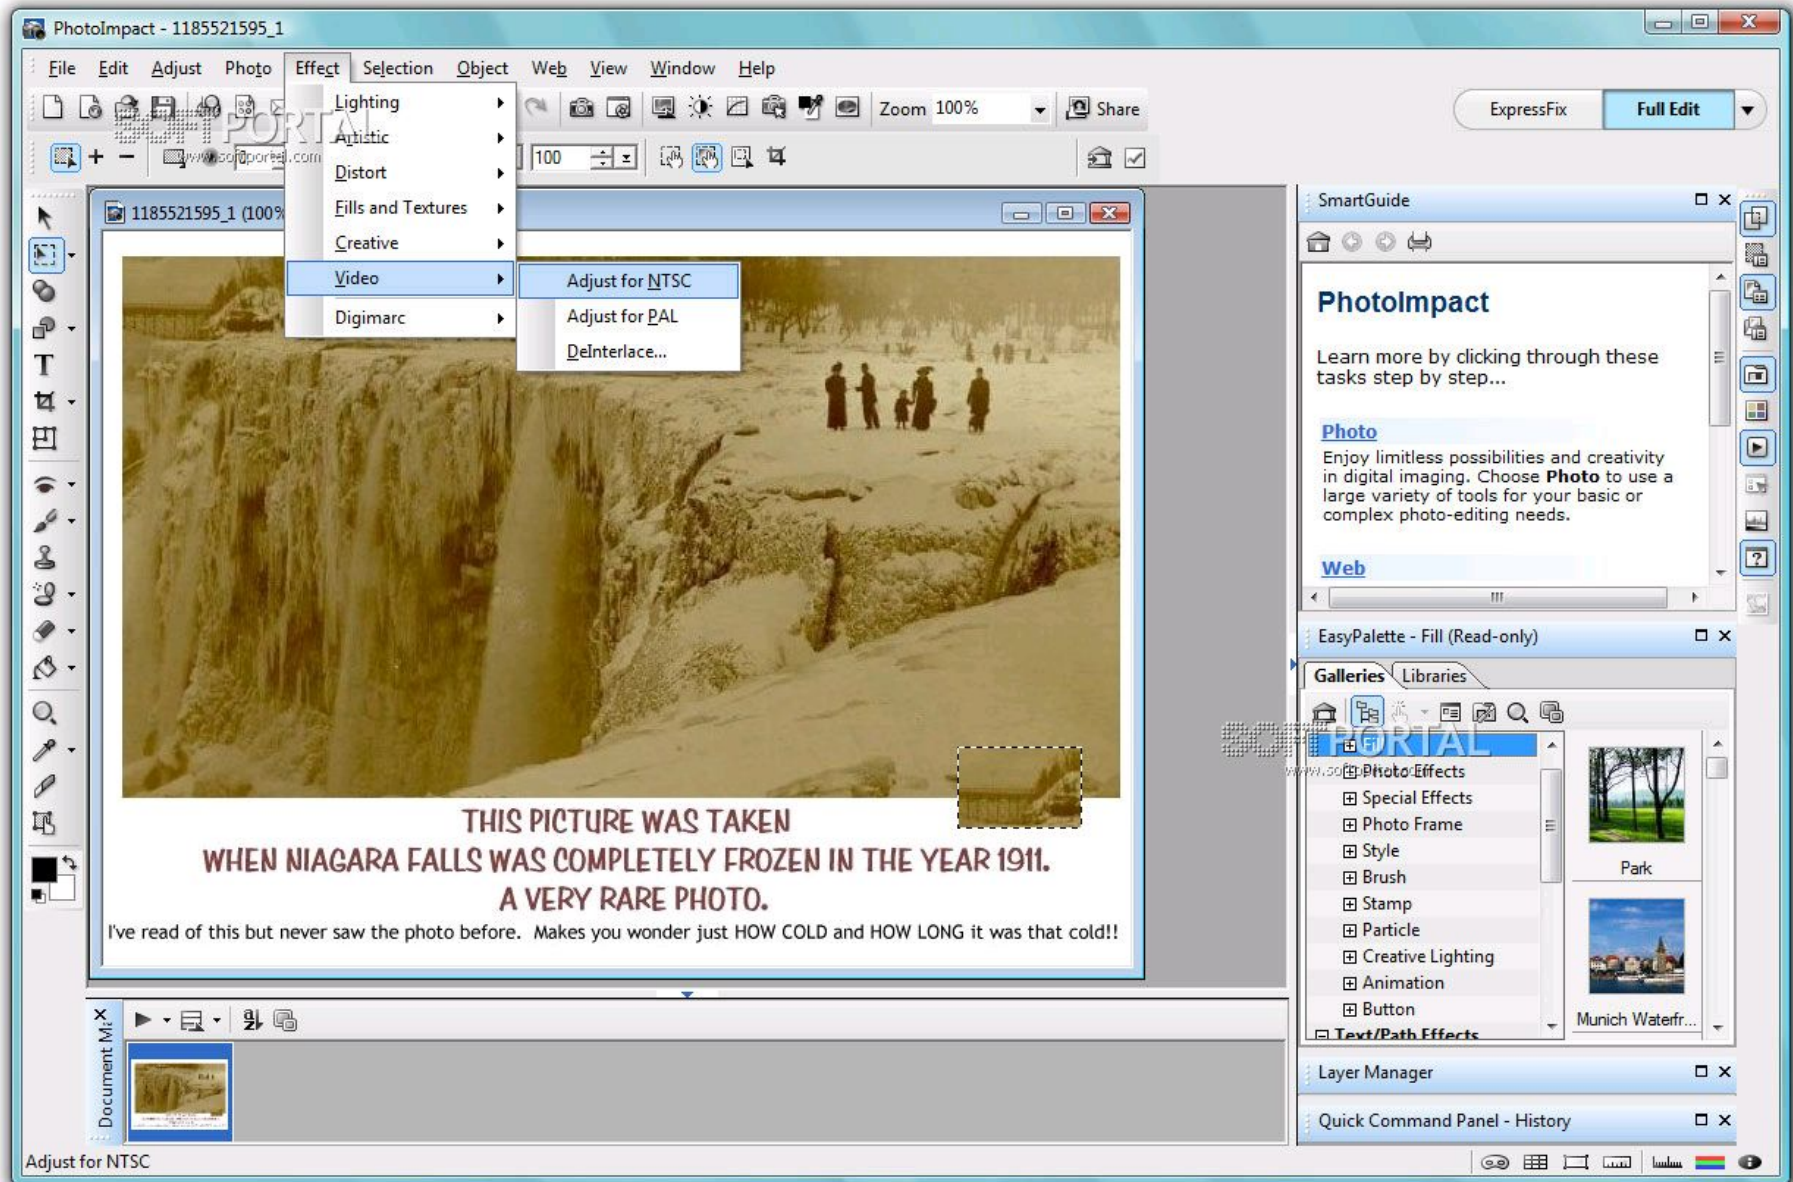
PhotoImpact - 1185521595_1

File Edit Adjust Photo Effect Selection Object Web View Window Help

Zoom 100%

Share

ExpressFix Full Edit

100

Lighting
Artistic
Distort
Fills and Textures
Creative
Video
Digimarc

Adjust for NTSC
Adjust for PAL
DeInterlace...

SOFTPORTAL www.softportal.com

1185521595_1 (100%

THIS PICTURE WAS TAKEN
WHEN NIAGARA FALLS WAS COMPLETELY FROZEN IN THE YEAR 1911.
A VERY RARE PHOTO.

I've read of this but never saw the photo before. Makes you wonder just HOW COLD and HOW LONG it was that cold!!

SmartGuide

PhotoImpact

Learn more by clicking through these tasks step by step...

Photo

Enjoy limitless possibilities and creativity in digital imaging. Choose **Photo** to use a large variety of tools for your basic or complex photo-editing needs.

Web

EasyPalette - Fill (Read-only)

Galleries Libraries

Fill
Photo Effects
Special Effects
Photo Frame
Style
Brush
Stamp
Particle
Creative Lighting
Animation
Button
Text/Path Effects

Park

Munich Waterfr...

Document M...

Layer Manager

Quick Command Panel - History

Adjust for NTSC